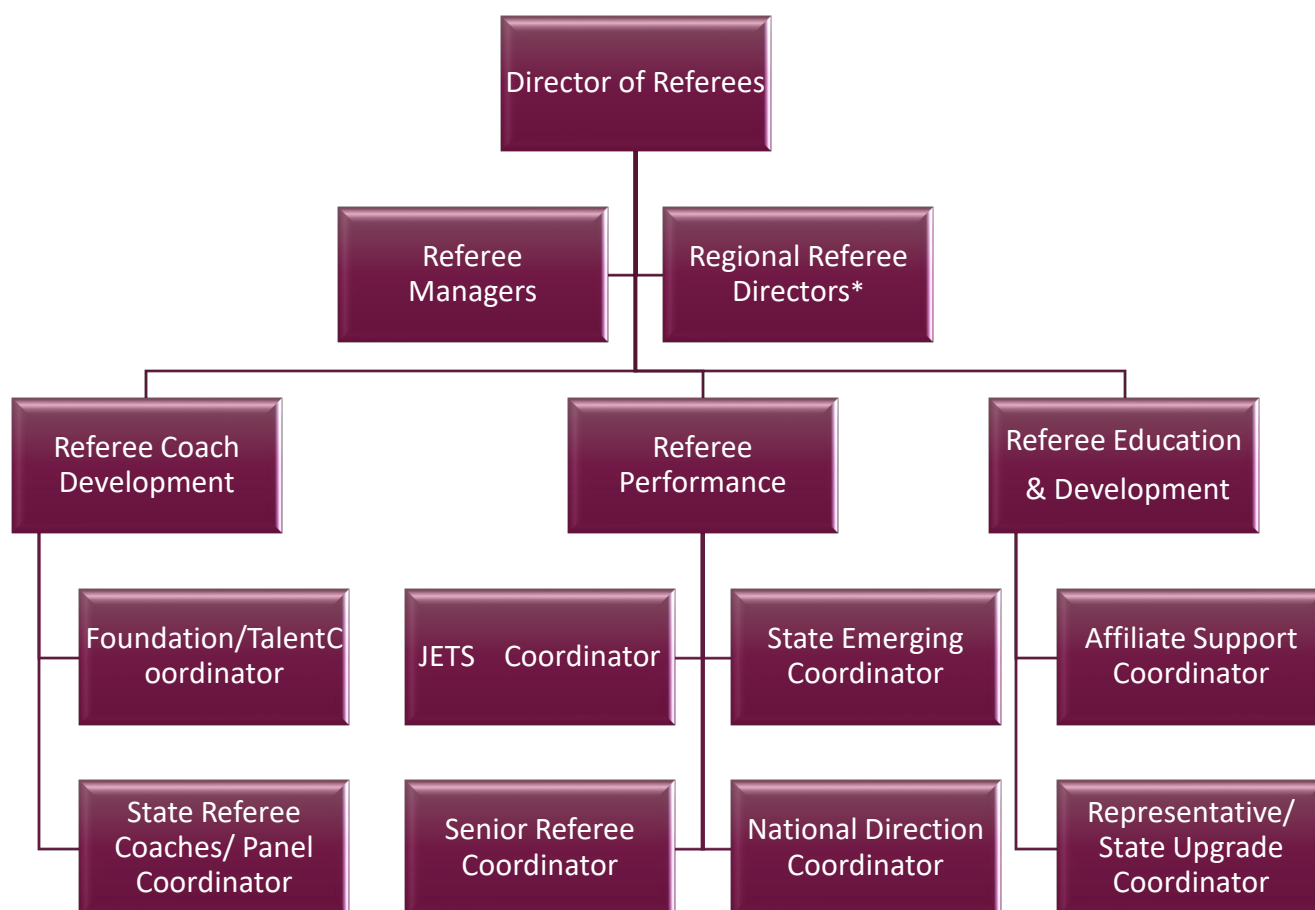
Director of Referees

Referee Managers

Regional Referee Directors*

Referee Coach Development

Referee Performance

Referee Education & Development

Foundation/TalentC oordinator

State Referee Coaches/ Panel Coordinator

JETS Coordinator

State Emerging Coordinator

Senior Referee Coordinator

National Direction Coordinator

Affiliate Support Coordinator

Representative/ State Upgrade Coordinator